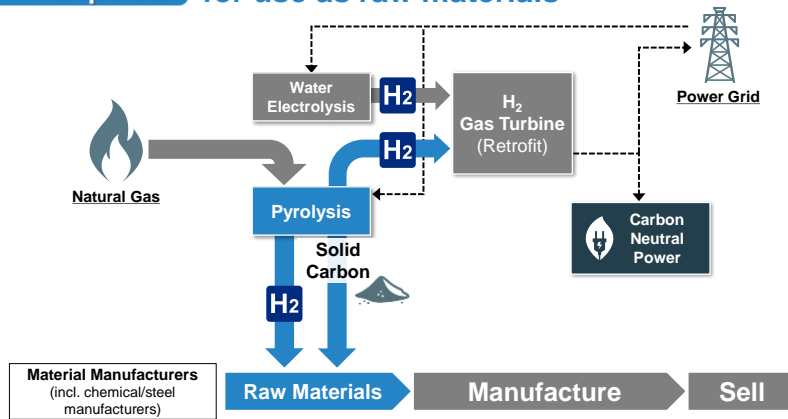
for use as raw materials

Water Electrolysis

H2

$H_2$ Gas Turbine (Retrofit)

H2

Power Grid

Natural Gas

Pyrolysis

Carbon Neutral Power

Solid Carbon

H2

Material Manufacturers (incl. chemical/steel manufacturers)

Raw Materials

Manufacture

Sell